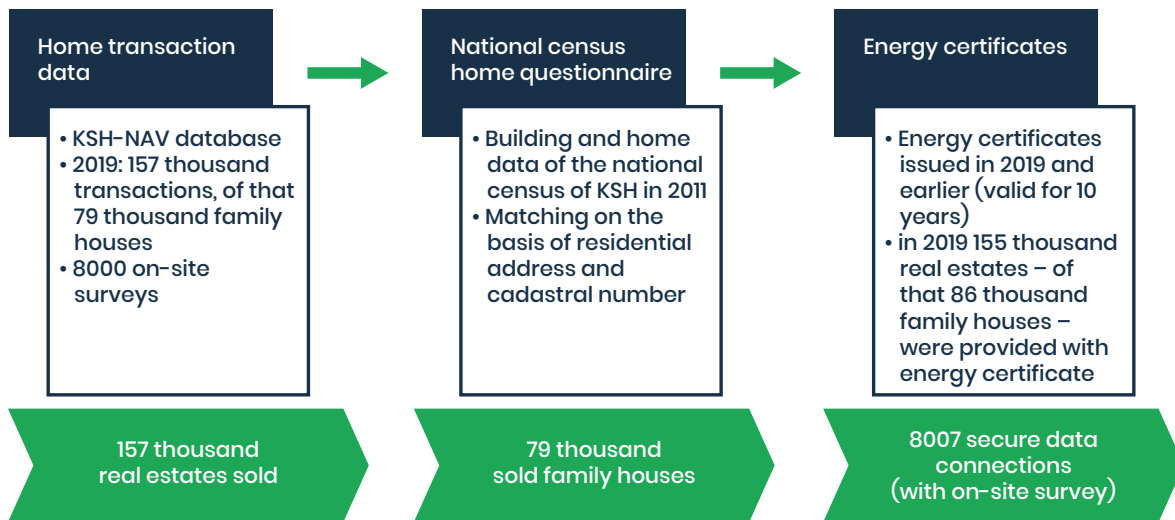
Home transaction data

• KSH-NAV database
• 2019: 157 thousand transactions, of that 79 thousand family houses
• 8000 on-site surveys

157 thousand real estates sold

National census home questionnaire

• Building and home data of the national census of KSH in 2011
• Matching on the basis of residential address and cadastral number

79 thousand sold family houses

Energy certificates

• Energy certificates issued in 2019 and earlier (valid for 10 years)
• in 2019 155 thousand real estates – of that 86 thousand family houses – were provided with energy certificate

8007 secure data connections (with on-site survey)